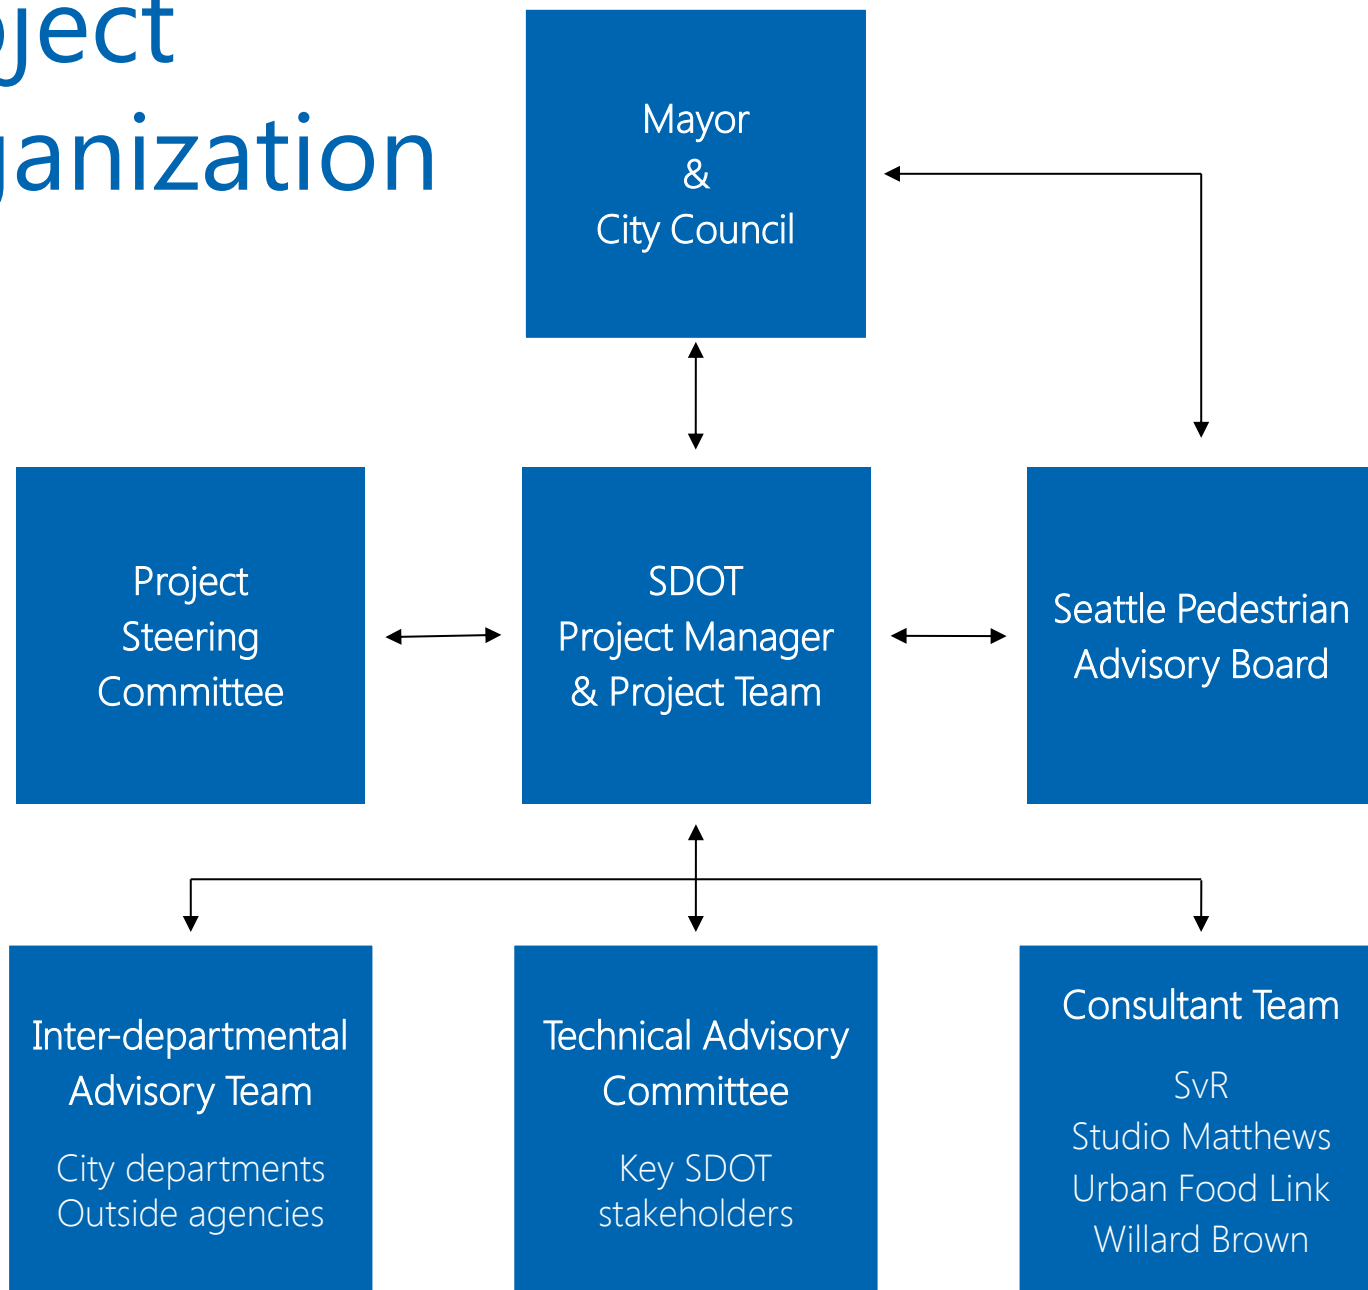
ject
ganization

Mayor
&
City Council

Project
Steering
Committee

SDOT
Project Manager
& Project Team

Seattle Pedestrian
Advisory Board

Inter-departmental
Advisory Team

City departments
Outside agencies

Technical Advisory
Committee

Key SDOT
stakeholders

Consultant Team

SvR
Studio Matthews
Urban Food Link
Willard Brown